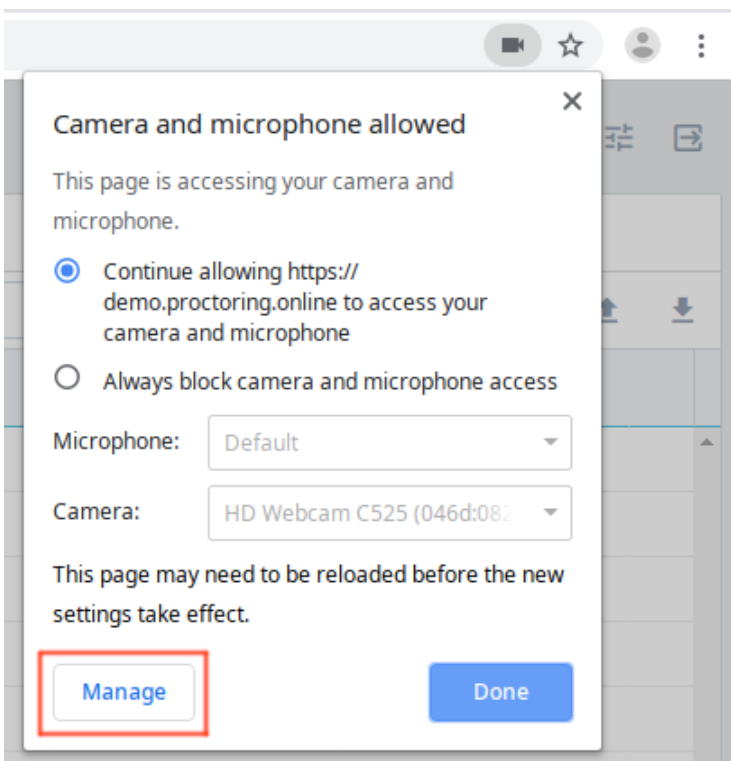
Camera and microphone allowed

This page is accessing your camera and microphone.

Continue allowing https://demo.proctoring.online to access your camera and microphone

Always block camera and microphone access

Microphone: Default

Camera: HD Webcam C525 (046d:08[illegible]

This page may need to be reloaded before the new settings take effect.

Manage

Done